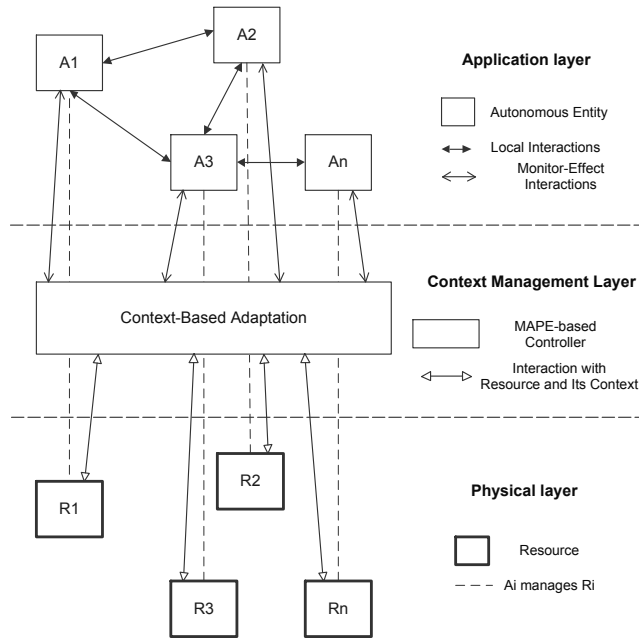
A1

A2

A3

An

Application layer

Autonomous Entity

Local Interactions

Monitor-Effect Interactions

Context Management Layer

Context-Based Adaptation

MAPE-based Controller

Interaction with Resource and Its Context

R1

R2

R3

Rn

Physical layer

Resource

Ai manages Ri